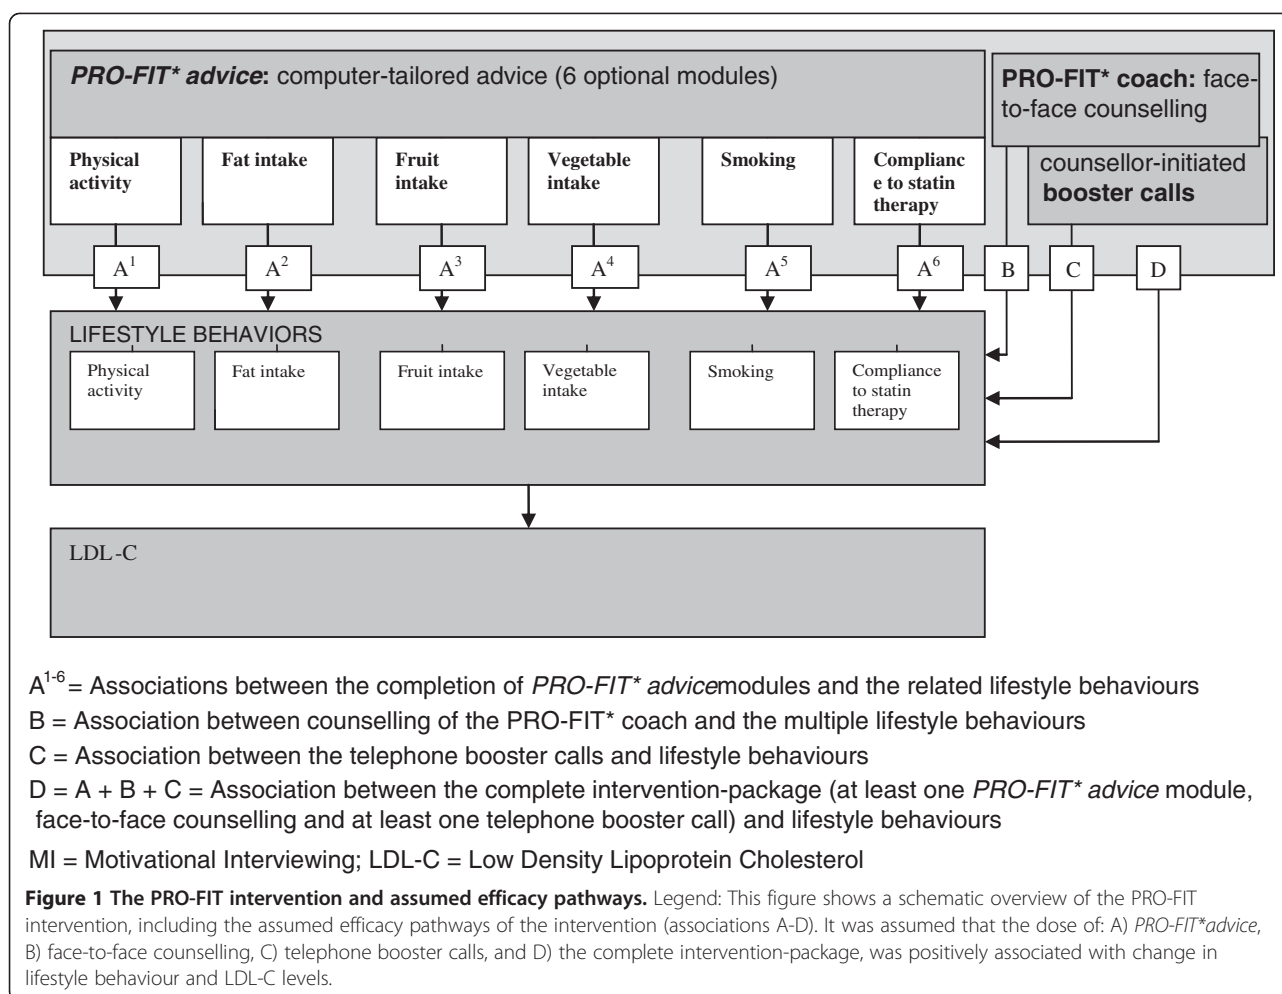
PRO-FIT* advice: computer-tailored advice (6 optional modules)

PRO-FIT* coach: face-to-face counselling

counsellor-initiated booster calls

Physical activity

Fat intake

Fruit intake

Vegetable intake

Smoking

Complianc e to statin therapy

$A^1$

$A^2$

$A^3$

$A^4$

$A^5$

$A^6$

B

C

D

LIFESTYLE BEHAVIORS

Physical activity

Fat intake

Fruit intake

Vegetable intake

Smoking

Compliance to statin therapy

LDL-C

$A^{1-6}$ = Associations between the completion of PRO-FIT* advicemodules and the related lifestyle behaviours

B = Association between counselling of the PRO-FIT* coach and the multiple lifestyle behaviours

C = Association between the telephone booster calls and lifestyle behaviours

D = A + B + C = Association between the complete intervention-package (at least one PRO-FIT* advice module, face-to-face counselling and at least one telephone booster call) and lifestyle behaviours

MI = Motivational Interviewing; LDL-C = Low Density Lipoprotein Cholesterol

Figure 1 The PRO-FIT intervention and assumed efficacy pathways. Legend: This figure shows a schematic overview of the PRO-FIT intervention, including the assumed efficacy pathways of the intervention (associations A-D). It was assumed that the dose of: A) PRO-FIT*advice, B) face-to-face counselling, C) telephone booster calls, and D) the complete intervention-package, was positively associated with change in lifestyle behaviour and LDL-C levels.